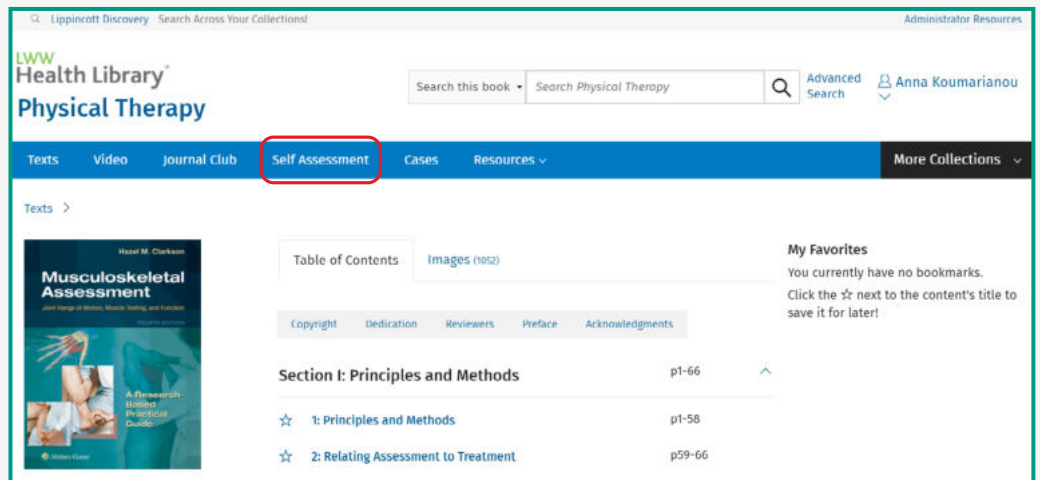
Lippincott Discovery Search Across Your Collections!

Administrator Resources

LWW
Health Library®
Physical Therapy

Search this book
Search Physical Therapy

Advanced Search

Anna Koumarianou

Texts
Video
Journal Club
Self Assessment
Cases
Resources
More Collections

Texts >

Hazel M. Clarkson
Musculoskeletal Assessment
Joint Range of Motion, Muscle Testing, and Function
FOURTH EDITION
A Research-Based Practical Guide
Wolters Kluwer

Table of Contents
Images (1052)

Copyright
Dedication
Reviewers
Preface
Acknowledgments

Section I: Principles and Methods
p1-66

☆ 1: Principles and Methods
p1-58

☆ 2: Relating Assessment to Treatment
p59-66

My Favorites
You currently have no bookmarks.
Click the ☆ next to the content's title to save it for later!